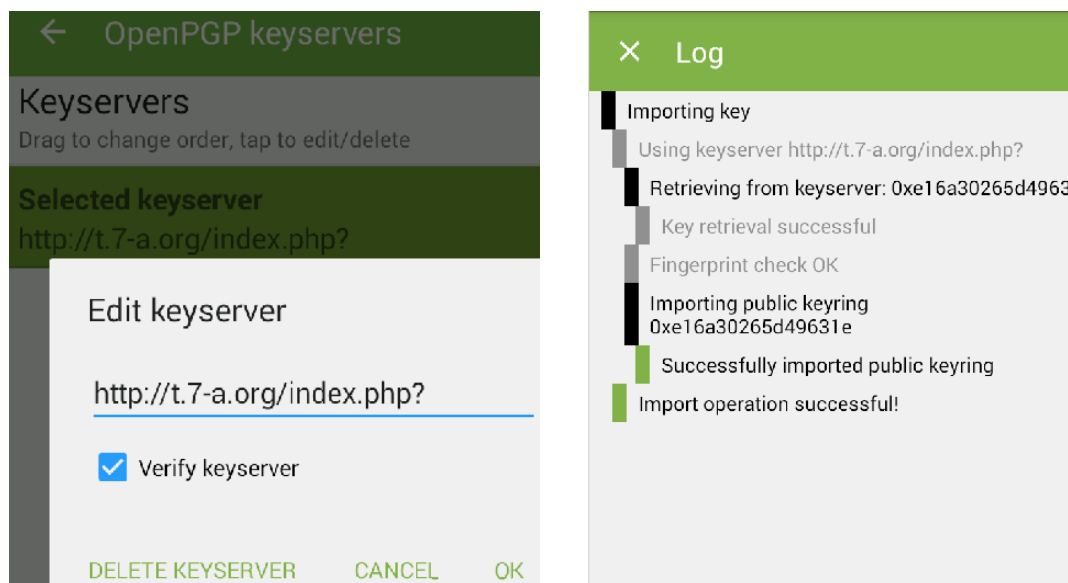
OpenPGP keyservers

Keyservers
Drag to change order, tap to edit/delete

Selected keyserver
http://t.7-a.org/index.php?

Edit keyserver

http://t.7-a.org/index.php?

Verify keyserver

DELETE KEYSERVER CANCEL OK

Log

Importing key
Using keyserver http://t.7-a.org/index.php?
Retrieving from keyserver: 0xe16a30265d4963
Key retrieval successful
Fingerprint check OK
Importing public keyring 0xe16a30265d49631e
Successfully imported public keyring
Import operation successful!